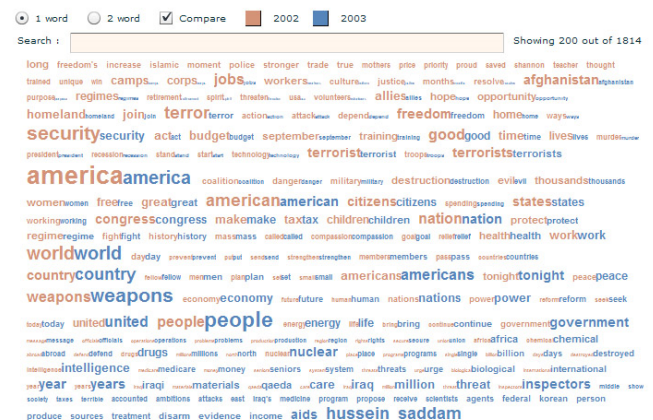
1 word 2 word Compare 2002 2003

Search : Showing 200 out of 1814

long freedom's increase islamic moment police stronger trade true mothers price priority proud saved shannon teacher thought trained unique win camps camps corps corps jobs jobs workers workers culture culture justice justice months months resolve resolve afghanistan afghanistan purpose purpose regimes regimes retirement retirement spirit spirit threaten threaten usa usa volunteers volunteers allies allies hope hope opportunity opportunity homeland homeland join join terror terror action action attack attack depend depend freedom freedom home home way ways security security act act budget budget september september training training good good time time lives lives murder murder president president recession recession stand stand start start technology technology terrorist terrorist troop troops terrorists terrorists america america coalition coalition danger danger military military destruction destruction evil evil thousands thousands women women free free great great american american citizens citizens spending spending states states working working congress congress make make tax tax children children nation nation protect protect regime regime fight fight history history mass mass called called compassion compassion goal goal relief relief health health work work world world day day prevent prevent pulpit send send strengthen strengthen members members pass pass countries countries country country fellow fellow men men plan plan set set small small americans americans tonight tonight peace peace weapons weapons economy economy future future human human nations nations power power reform reform seek seek today today united united people people energy energy life life bring bring continue continue government government message message officials officials operations operations problems problems production production region region rights rights secure secure africa africa chemical chemical abroad abroad defend defend drugs drugs millions millions north north nuclear nuclear place place programs programs single single billion billion days days destroyed destroyed intelligence intelligence medicare medicare money money seniors seniors system system threats threats urge urge biological biological international international year year years years iraqi iraqi materials materials qaeda qaeda care care iraq iraq million million threat threat inspectors inspectors middle show society taxes terrible accounted ambitions attacks east iraq's medicine program propose receive scientists agents federal korean person produce sources treatment disarm evidence income aids hussein saddam